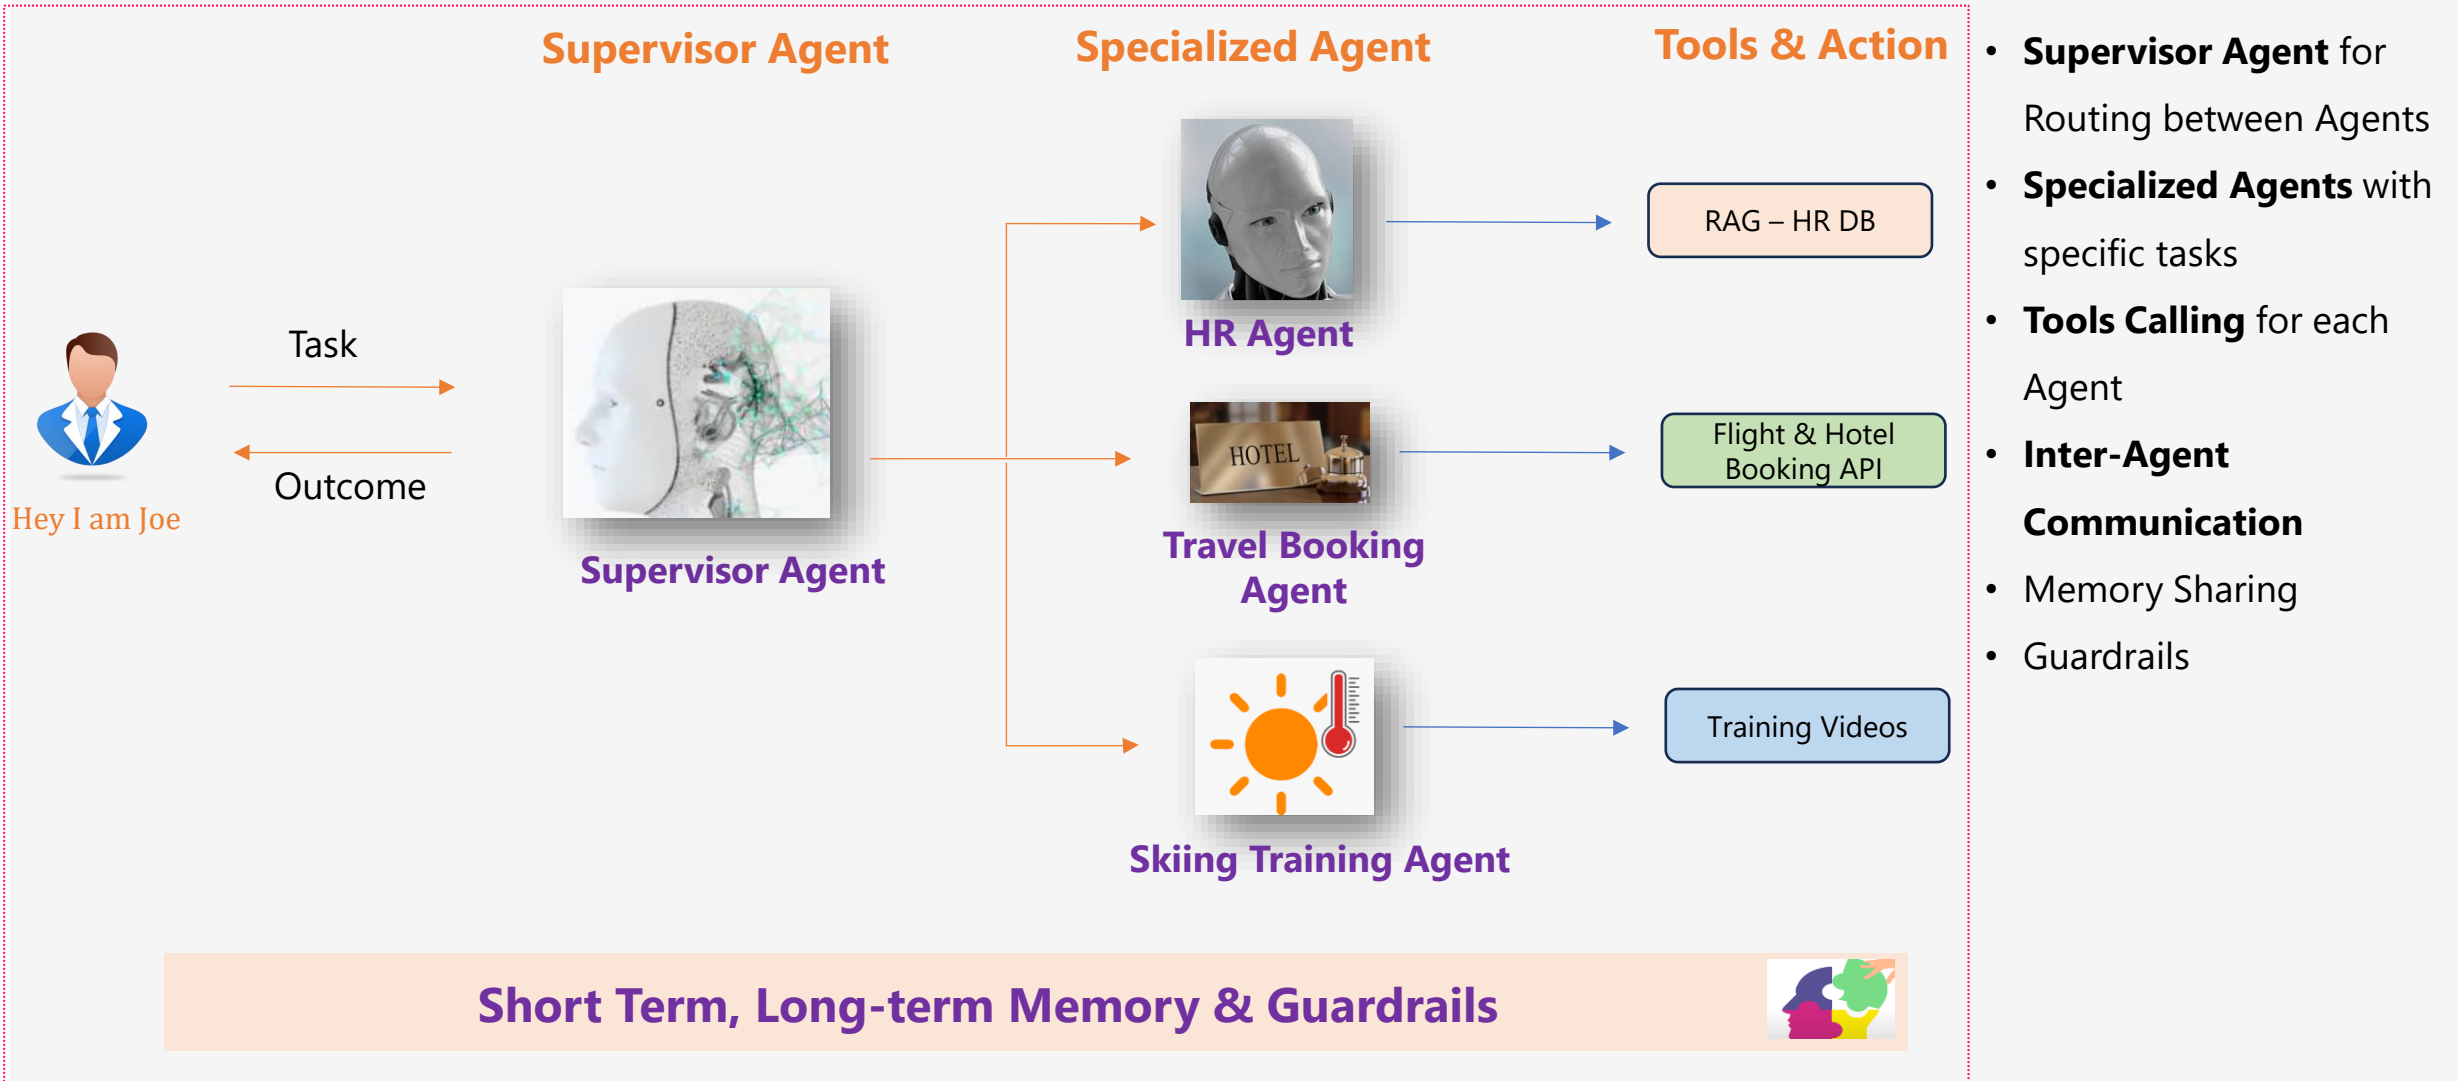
Supervisor Agent

Specialized Agent

Tools & Action

Task

Outcome

Hey I am Joe

Supervisor Agent

HR Agent

RAG – HR DB

HOTEL

Travel Booking Agent

Flight & Hotel Booking API

Skiing Training Agent

Training Videos

Short Term, Long-term Memory & Guardrails

- **Supervisor Agent** for Routing between Agents
- **Specialized Agents** with specific tasks
- **Tools Calling** for each Agent
- **Inter-Agent Communication**
- Memory Sharing
- Guardrails